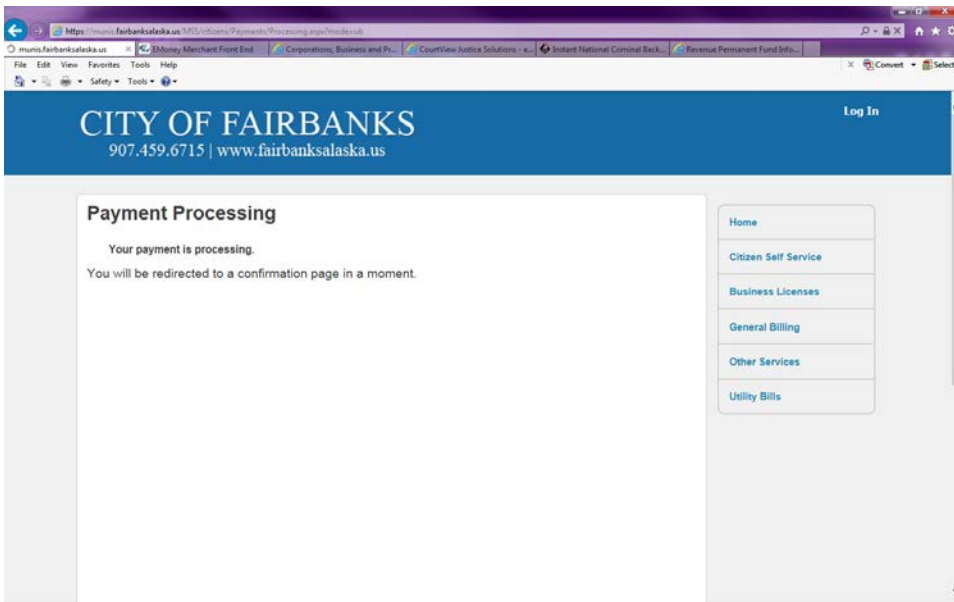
https://munis.fairbanksalaska.us/MSS/citizens/Payments/Processing.aspx?mode=ub

munis.fairbanksalaska.us | EMoney Merchant Front End | Corporations, Business and Pr... | CourtView Justice Solutions - e... | Instant National Criminal Back... | Revenue Permanent Fund Info...

File Edit View Favorites Tools Help

Safety ▾ Tools ▾

Convert ▾ Select

CITY OF FAIRBANKS
907.459.6715 | www.fairbanksalaska.us

Log In

Payment Processing

Your payment is processing.

You will be redirected to a confirmation page in a moment.

Home

Citizen Self Service

Business Licenses

General Billing

Other Services

Utility Bills